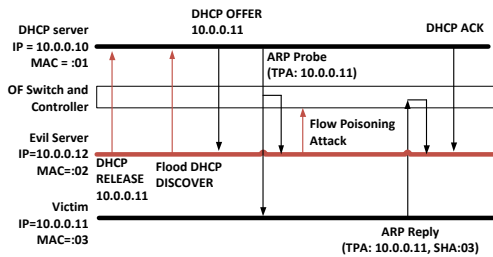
DHCP server
IP = 10.0.0.10
MAC = :01

DHCP OFFER
10.0.0.11

DHCP ACK

ARP Probe
(TPA: 10.0.0.11)

OF Switch and
Controller

Flow Poisoning
Attack

Evil Server
IP=10.0.0.12
MAC=:02

DHCP
RELEASE
10.0.0.11

Flood DHCP
DISCOVER

Victim
IP=10.0.0.11
MAC=:03

ARP Reply
(TPA: 10.0.0.11, SHA:03)